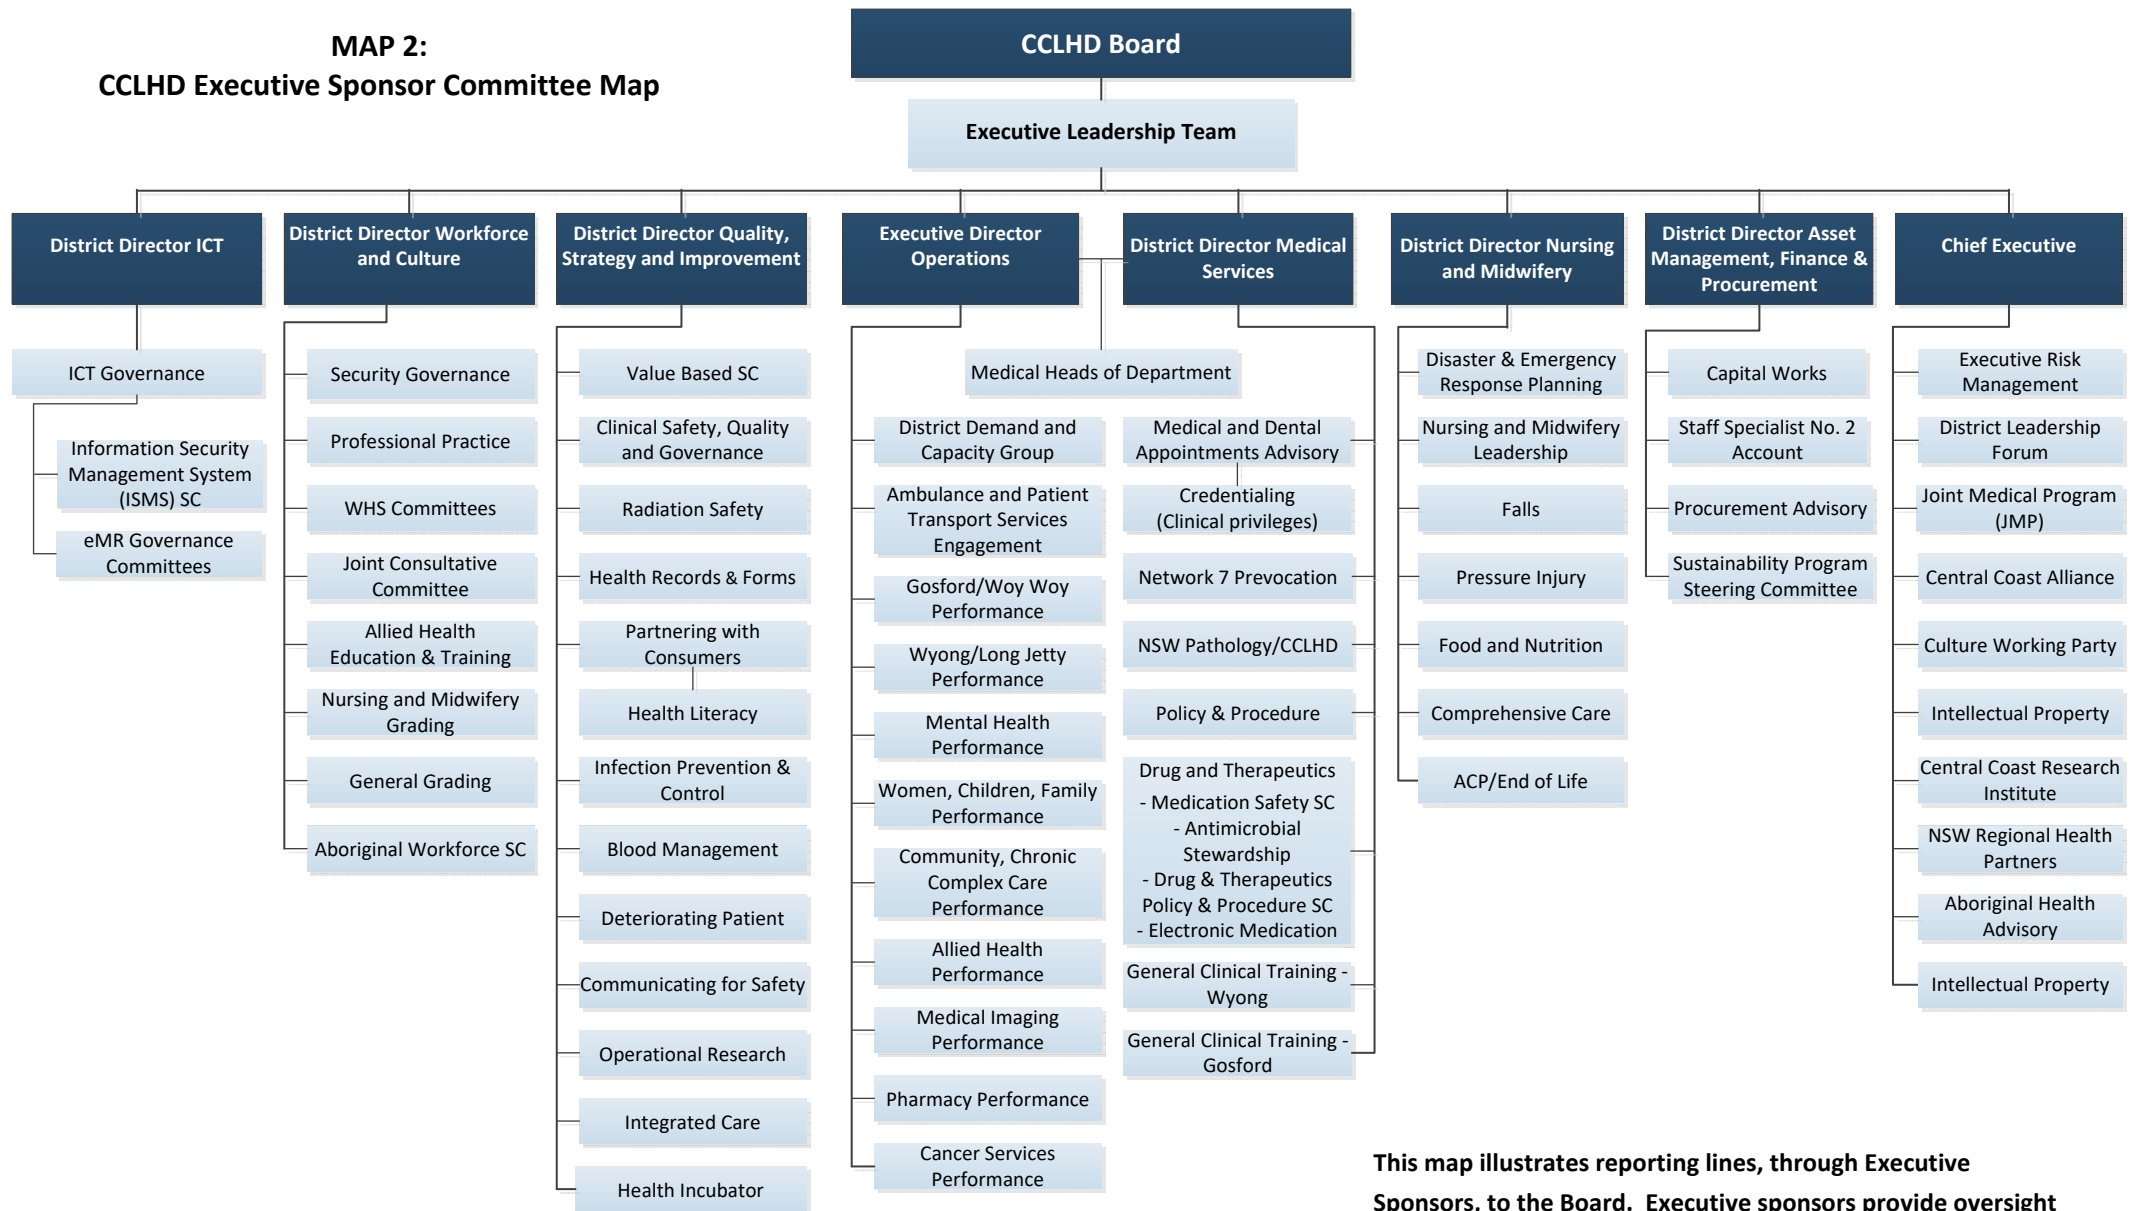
MAP 2:
CCLHD Executive Sponsor Committee Map

CCLHD Board

Executive Leadership Team

District Director ICT

ICT Governance

Information Security Management System (ISMS) SC

eMR Governance Committees

District Director Workforce and Culture

Security Governance

Professional Practice

WHS Committees

Joint Consultative Committee

Allied Health Education & Training

Nursing and Midwifery Grading

General Grading

Aboriginal Workforce SC

District Director Quality, Strategy and Improvement

Value Based SC

Clinical Safety, Quality and Governance

Radiation Safety

Health Records & Forms

Partnering with Consumers

Health Literacy

Infection Prevention & Control

Blood Management

Deteriorating Patient

Communicating for Safety

Operational Research

Integrated Care

Health Incubator

Executive Director Operations

District Demand and Capacity Group

Ambulance and Patient Transport Services Engagement

Gosford/Woy Woy Performance

Wyong/Long Jetty Performance

Mental Health Performance

Women, Children, Family Performance

Community, Chronic Complex Care Performance

Allied Health Performance

Medical Imaging Performance

Pharmacy Performance

Cancer Services Performance

Medical Heads of Department

District Director Medical Services

Medical and Dental Appointments Advisory

Credentialing (Clinical privileges)

Network 7 Prevocation

NSW Pathology/CCLHD

Policy & Procedure

Drug and Therapeutics
- Medication Safety SC
- Antimicrobial Stewardship
- Drug & Therapeutics Policy & Procedure SC
- Electronic Medication

General Clinical Training - Wyong

General Clinical Training - Gosford

District Director Nursing and Midwifery

Disaster & Emergency Response Planning

Nursing and Midwifery Leadership

Falls

Pressure Injury

Food and Nutrition

Comprehensive Care

ACP/End of Life

District Director Asset Management, Finance & Procurement

Capital Works

Staff Specialist No. 2 Account

Procurement Advisory

Sustainability Program Steering Committee

Chief Executive

Executive Risk Management

District Leadership Forum

Joint Medical Program (JMP)

Central Coast Alliance

Culture Working Party

Intellectual Property

Central Coast Research Institute

NSW Regional Health Partners

Aboriginal Health Advisory

Intellectual Property

This map illustrates reporting lines, through Executive Sponsors, to the Board. Executive sponsors provide oversight